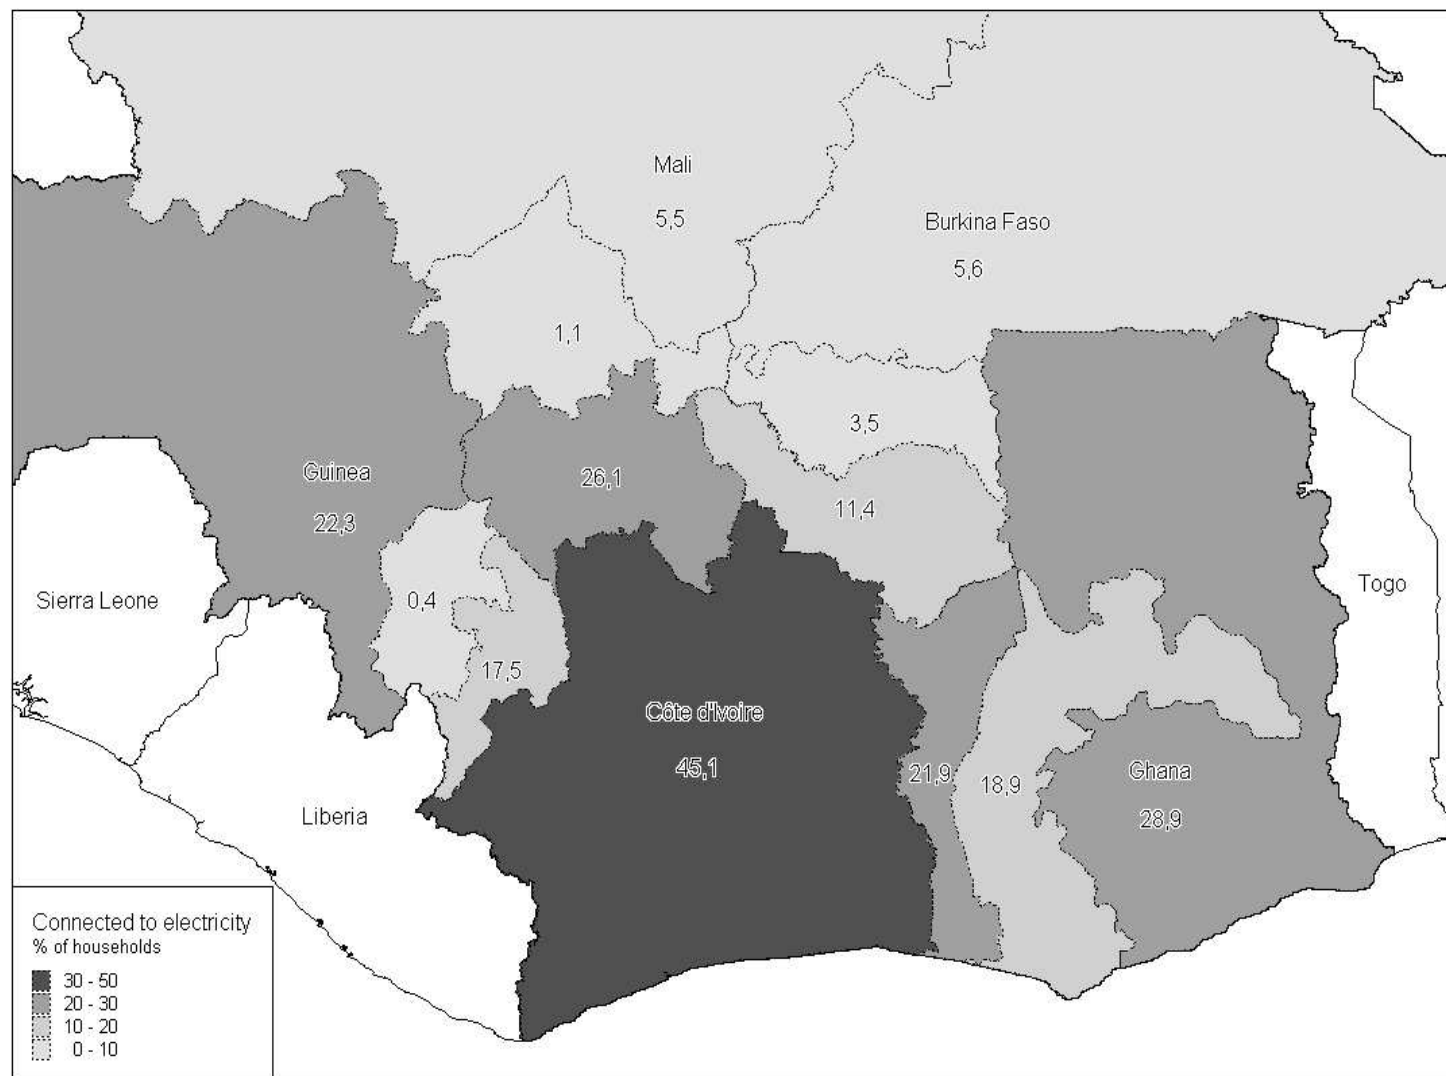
Mali

5,5

Burkina Faso

5,6

1,1

3,5

Guinea

22,3

26,1

11,4

Sierra Leone

0,4

Togo

17,5

Côte d'Ivoire

45,1

21,9

18,9

Ghana

28,9

Liberia

Connected to electricity
% of households

30 - 50
20 - 30
10 - 20
0 - 10